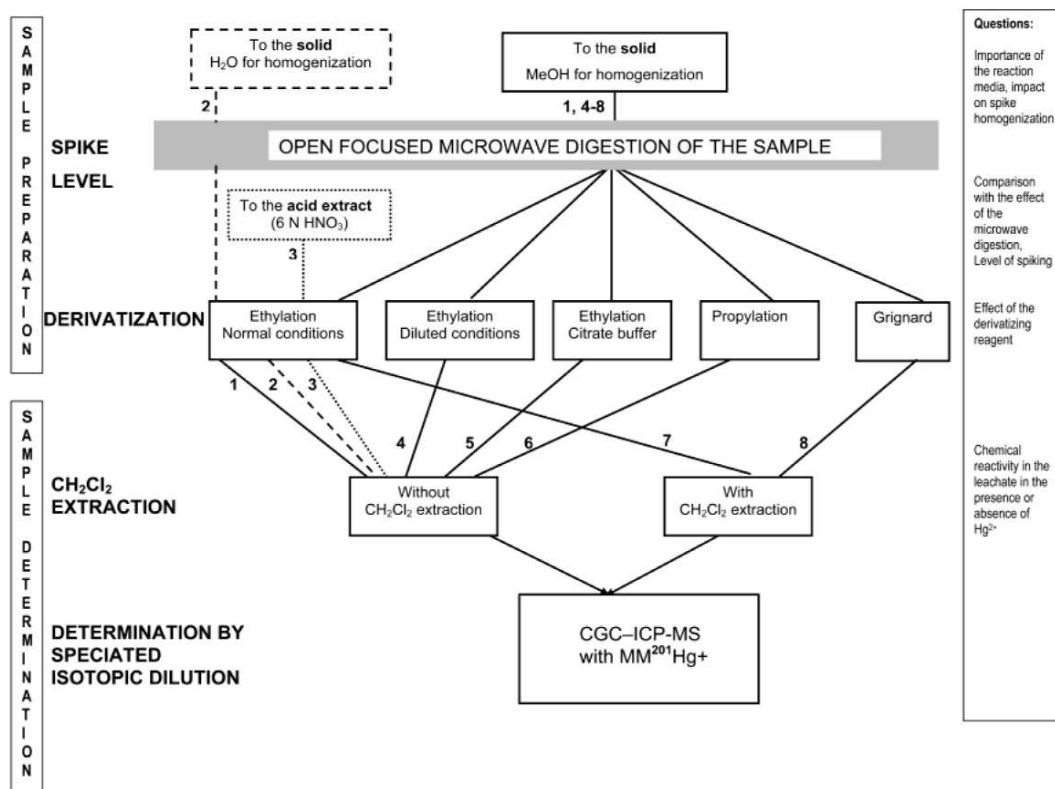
SAMPLE PREPARATION

To the **solid** $H_2O$ for homogenization

To the **solid** MeOH for homogenization

2

1, 4-8

SPIKE LEVEL

OPEN FOCUSED MICROWAVE DIGESTION OF THE SAMPLE

To the **acid extract** (6 N $HNO_3$)

3

DERIVATIZATION

Ethylation Normal conditions

Ethylation Diluted conditions

Ethylation Citrate buffer

Propylation

Grignard

1 2 3

4 5 6 7 8

SAMPLE DETERMINATION

$CH_2Cl_2$ EXTRACTION

Without $CH_2Cl_2$ extraction

With $CH_2Cl_2$ extraction

DETERMINATION BY SPECIATED ISOTOPIC DILUTION

CGC–ICP-MS with MM$^{201}$Hg+

Questions:

Importance of the reaction media, impact on spike homogenization

Comparison with the effect of the microwave digestion, Level of spiking

Effect of the derivatizing reagent

Chemical reactivity in the leachate in the presence or absence of $Hg^{2+}$